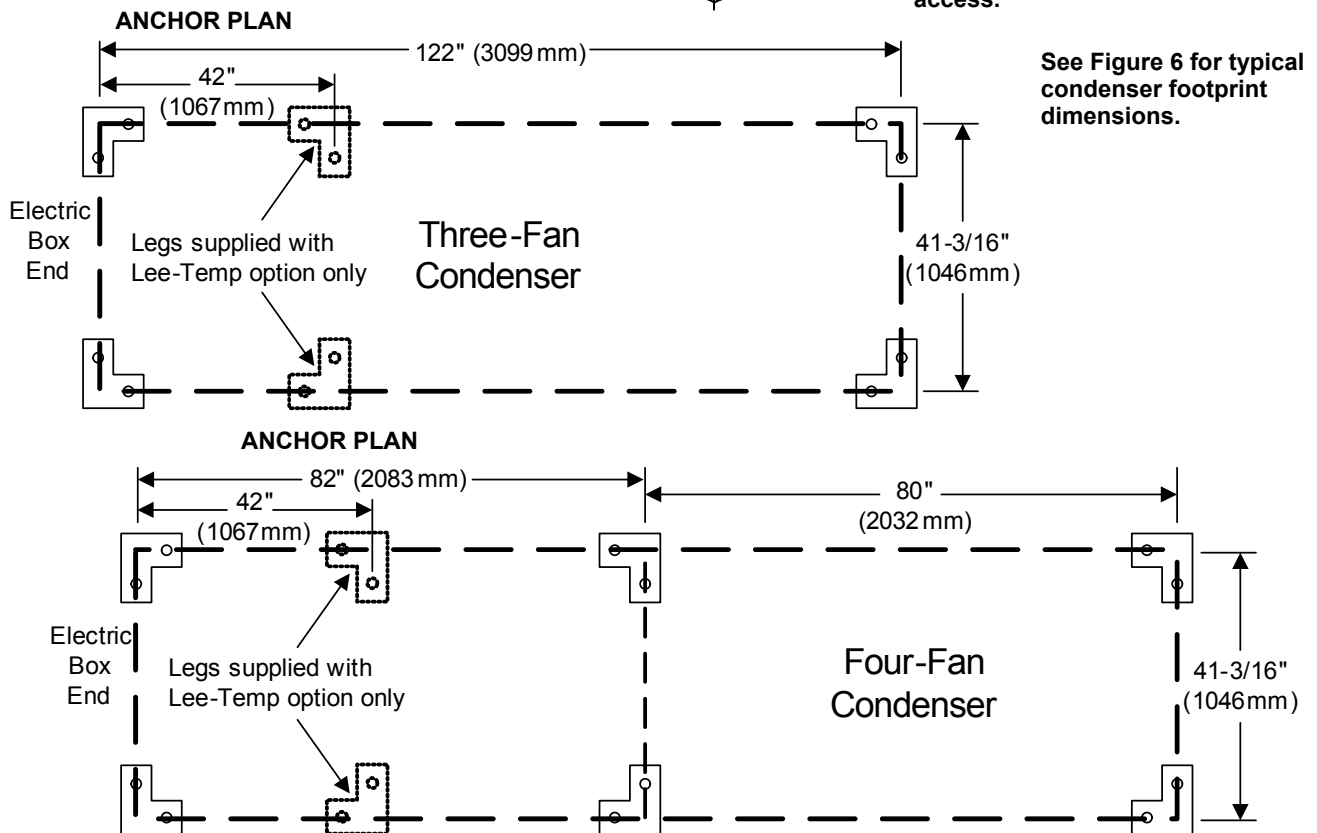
access.

ANCHOR PLAN

122" (3099 mm)

42"
(1067 mm)

See Figure 6 for typical condenser footprint dimensions.

Electric Box End

Legs supplied with Lee-Temp option only

Three-Fan Condenser

41-3/16"
(1046 mm)

ANCHOR PLAN

82" (2083 mm)

42"
(1067 mm)

80"
(2032 mm)

Electric Box End

Legs supplied with Lee-Temp option only

Four-Fan Condenser

41-3/16"
(1046 mm)